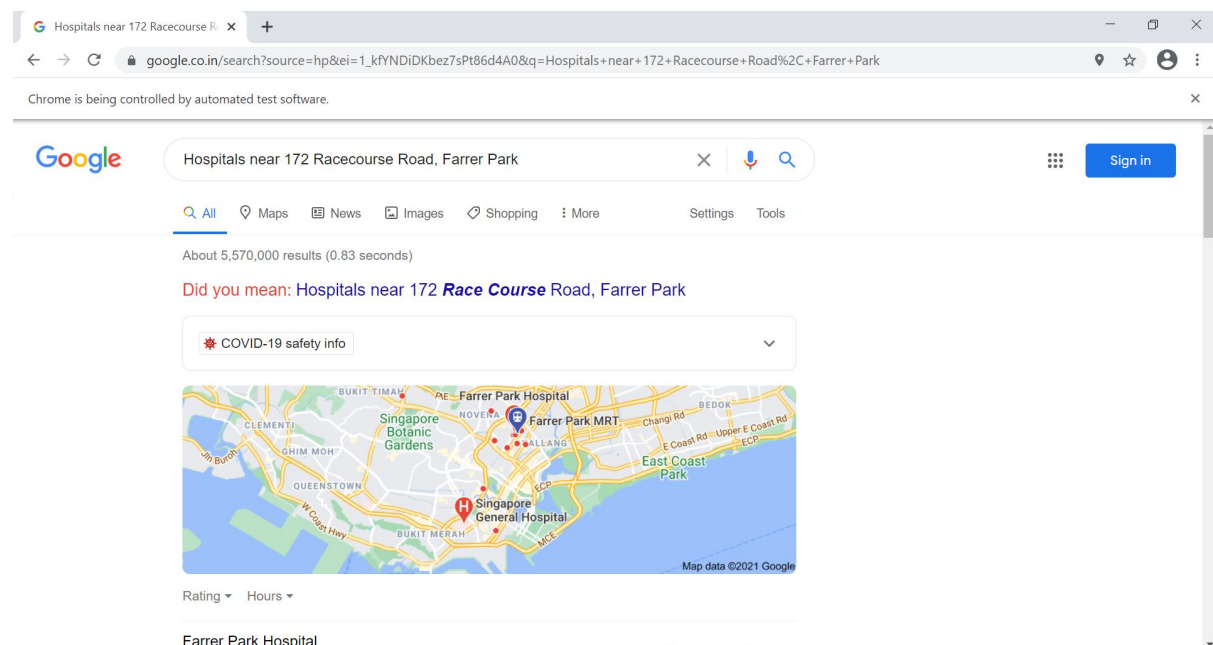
Hospitals near 172 Racecourse R ×

google.co.in/search?source=hp&ei=1_kfYNDiDKbez7sPt86d4A0&q=Hospitals+near+172+Racecourse+Road%2C+Farrer+Park

Chrome is being controlled by automated test software.

Google

Hospitals near 172 Racecourse Road, Farrer Park

Sign in

All Maps News Images Shopping More Settings Tools

About 5,570,000 results (0.83 seconds)

Did you mean: Hospitals near 172 ***Race Course*** Road, Farrer Park

COVID-19 safety info

BUKIT TIMAH Farrer Park Hospital NOVENA BEDOK Singapore Botanic Gardens Farrer Park MRT Changi Rd CLEMENTI GHIM MOH KALLANG E Coast Rd Upper E Coast Rd ECP Jln Buroh East Coast Park QUEENSTOWN W Coast Hwy ECP Singapore General Hospital BUKIT MERAH MCE

Map data ©2021 Google

Rating Hours

Farrer Park Hospital